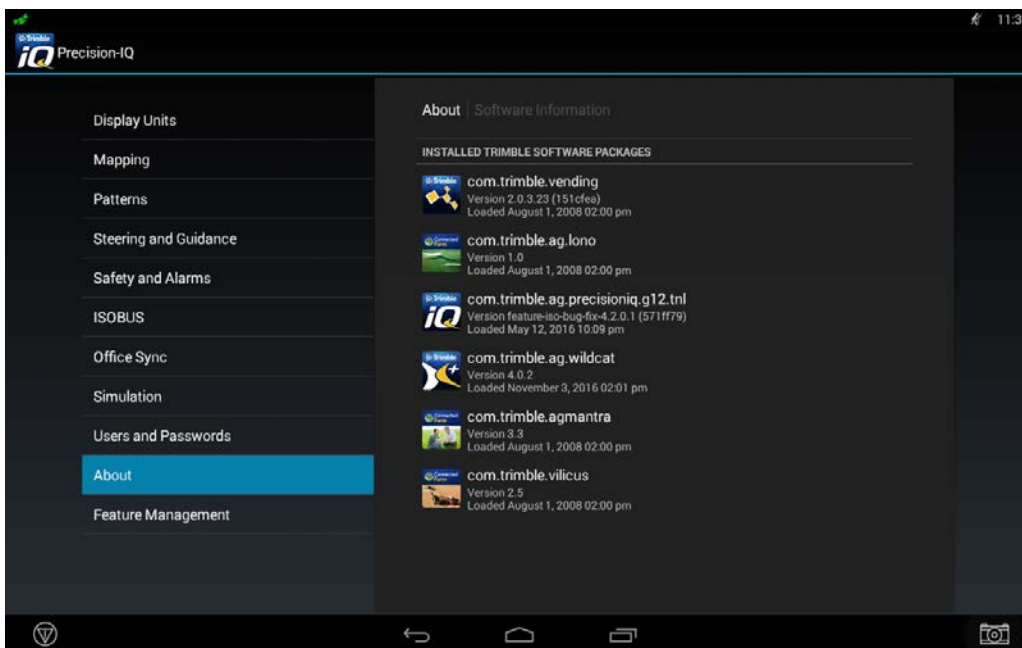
11:3

Trimble iQ Precision-IQ

Display Units
Mapping
Patterns
Steering and Guidance
Safety and Alarms
ISOBUS
Office Sync
Simulation
Users and Passwords
About
Feature Management

About | Software Information

INSTALLED TRIMBLE SOFTWARE PACKAGES

com.trimble.vending
Version 2.0.3.23 (151cfea)
Loaded August 1, 2008 02:00 pm

com.trimble.ag.lono
Version 1.0
Loaded August 1, 2008 02:00 pm

com.trimble.ag.precisioniq.g12.tnl
Version feature-iso-bug-fix-4.2.0.1 (571ff79)
Loaded May 12, 2016 10:09 pm

com.trimble.ag.wildcat
Version 4.0.2
Loaded November 3, 2016 02:01 pm

com.trimble.agmantra
Version 3.3
Loaded August 1, 2008 02:00 pm

com.trimble.vilicus
Version 2.5
Loaded August 1, 2008 02:00 pm